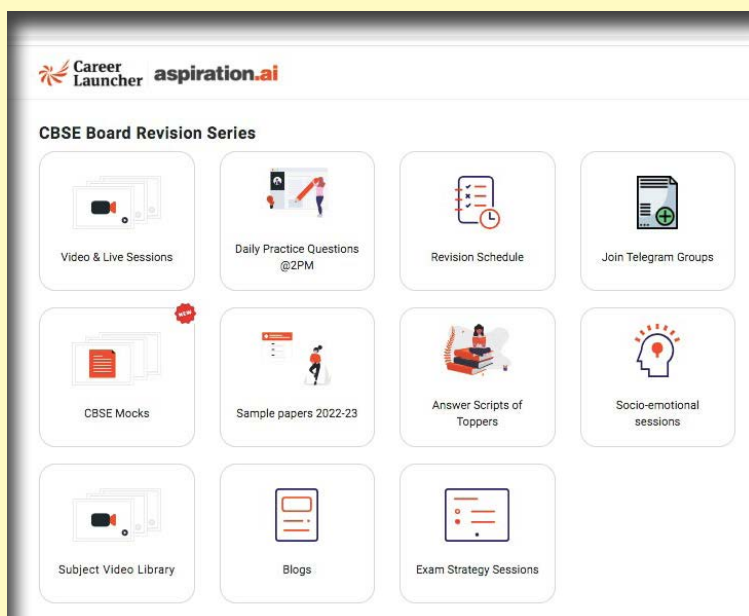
Career Launcher aspiration.ai

CBSE Board Revision Series

Video & Live Sessions

Daily Practice Questions @2PM

Revision Schedule

Join Telegram Groups

NEW

CBSE Mocks

Sample papers 2022-23

Answer Scripts of Toppers

Socio-emotional sessions

Subject Video Library

Blogs

Exam Strategy Sessions